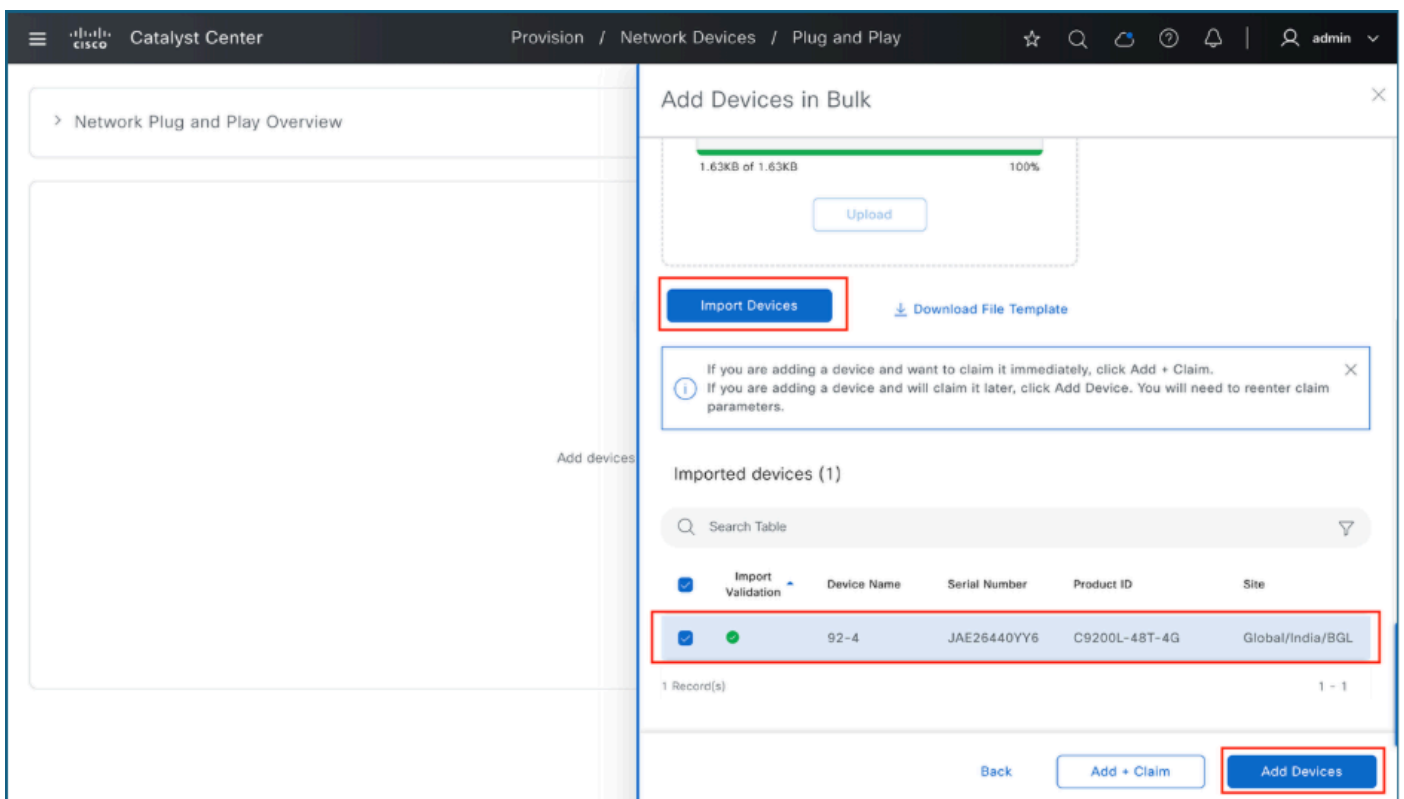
cisco Catalyst Center

Provision / Network Devices / Plug and Play

admin

> Network Plug and Play Overview

Add devices

Add Devices in Bulk

1.63KB of 1.63KB 100%

Upload

Import Devices

Download File Template

If you are adding a device and want to claim it immediately, click Add + Claim.
If you are adding a device and will claim it later, click Add Device. You will need to reenter claim parameters.

Imported devices (1)

Search Table

| | Import Validation | Device Name | Serial Number | Product ID | Site |
|---|---|---|---|---|---|
| | | 92-4 | JAE26440YY6 | C9200L-48T-4G | Global/India/BGL |

1 Record(s) 1 - 1

Back Add + Claim Add Devices